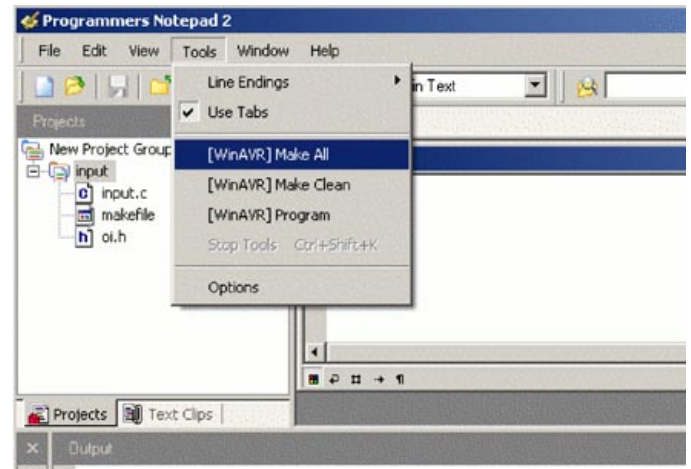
Programmers Notepad 2

File Edit View Tools Window Help

Line Endings
Use Tabs
[WinAVR] Make All
[WinAVR] Make Clean
[WinAVR] Program
Stop Tools Ctrl+Shift+K
Options

in Text

Projects

New Project Group
input
input.c
makefile
oi.h

Projects Text Clips

Output